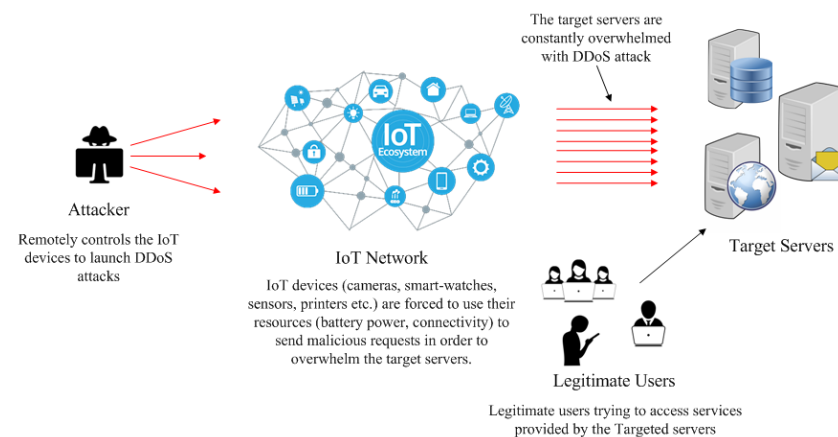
The target servers are constantly overwhelmed with DDoS attack

IoT Ecosystem

Attacker

Remotely controls the IoT devices to launch DDoS attacks

IoT Network

IoT devices (cameras, smart-watches, sensors, printers etc.) are forced to use their resources (battery power, connectivity) to send malicious requests in order to overwhelm the target servers.

Target Servers

Legitimate Users

Legitimate users trying to access services provided by the Targeted servers